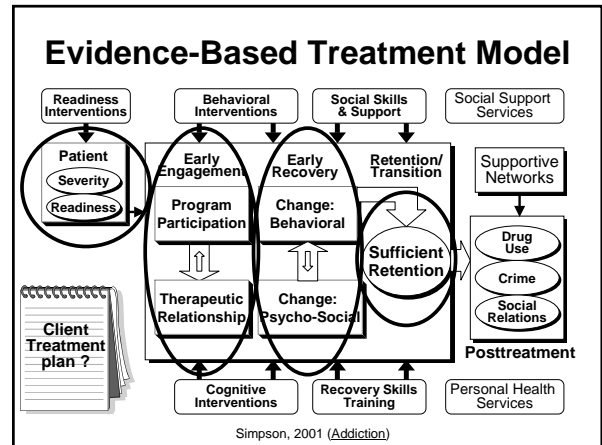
Evidence-Based Treatment Model

Readiness Interventions

Behavioral Interventions

Social Skills & Support

Social Support Services

Patient

Severity

Readiness

Early Engagement

Early Recovery

Retention/ Transition

Supportive Networks

Program Participation

Change: Behavioral

Sufficient Retention

Drug Use

Crime

Social Relations

Therapeutic Relationship

Change: Psycho-Social

Client Treatment plan ?

Posttreatment

Cognitive Interventions

Recovery Skills Training

Personal Health Services

Simpson, 2001 (Addiction)